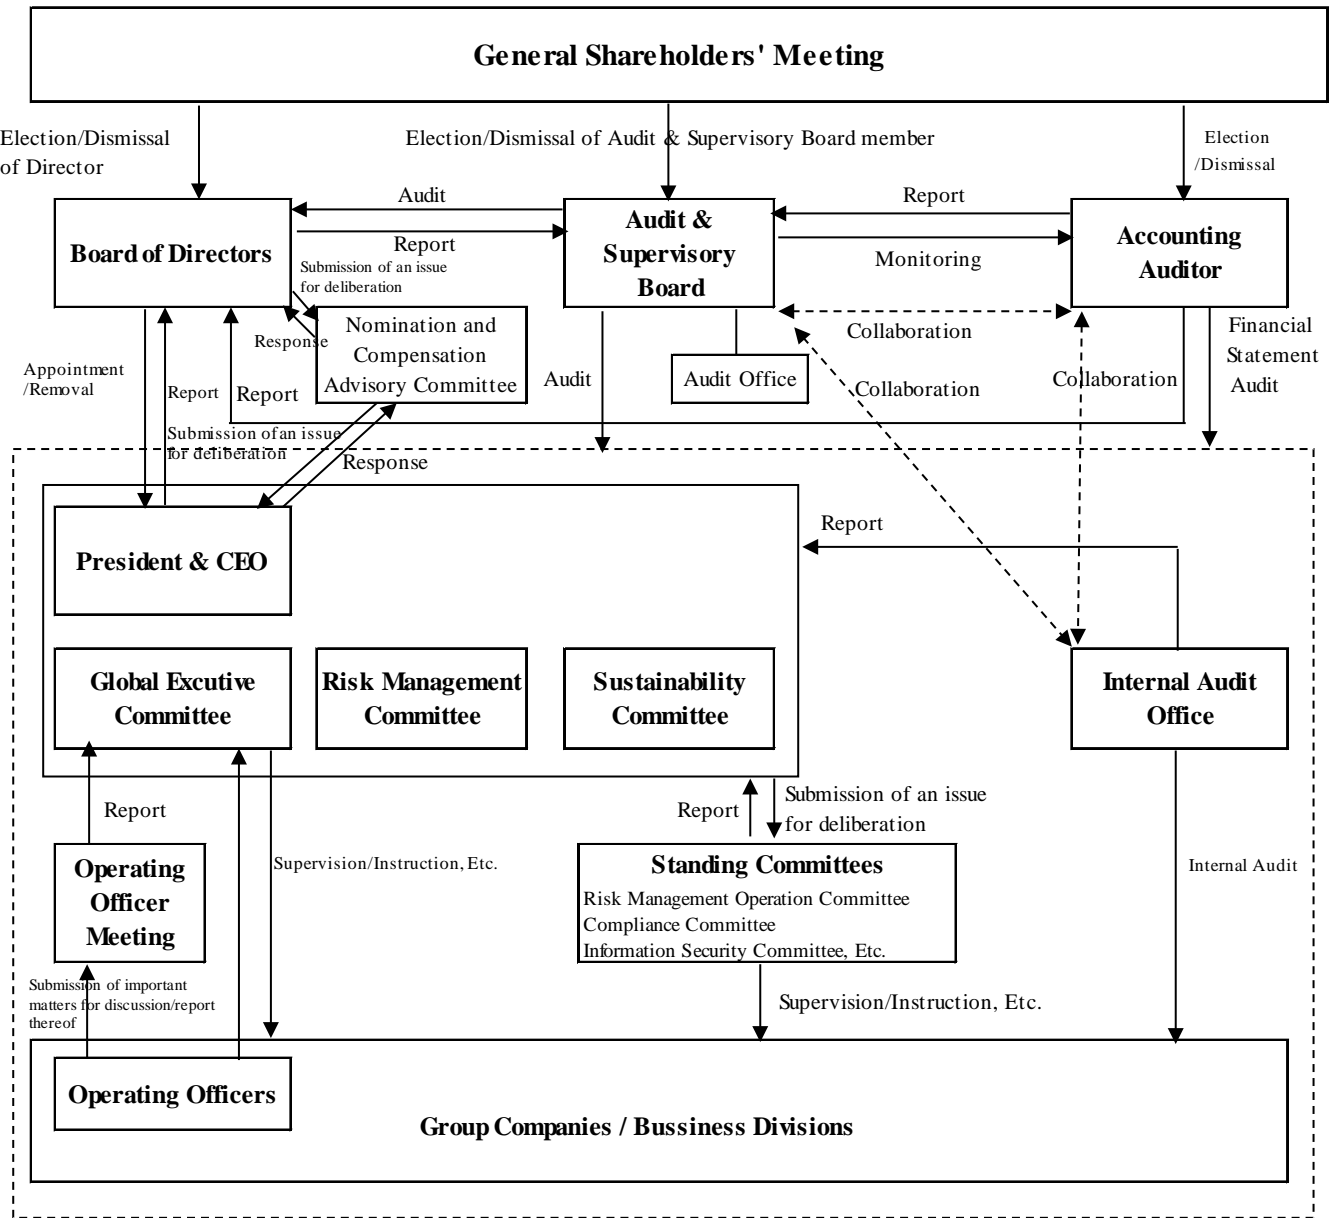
General Shareholders' Meeting

Election/Dismissal of Director

Election/Dismissal of Audit & Supervisory Board member

Election /Dismissal

Audit

Report

Board of Directors

Submission of an issue for deliberation

Audit & Supervisory Board

Report

Monitoring

Accounting Auditor

Response

Nomination and Compensation Advisory Committee

Collaboration

Financial Statement Audit

Appointment /Removal

Report

Report

Audit

Audit Office

Collaboration

Collaboration

Submission of an issue for deliberation

Response

President & CEO

Report

Global Excutive Committee

Risk Management Committee

Sustainability Committee

Internal Audit Office

Report

Report

Submission of an issue for deliberation

Operating Officer Meeting

Supervision/Instruction, Etc.

Standing Committees
Risk Management Operation Committee
Compliance Committee
Information Security Committee, Etc.

Internal Audit

Submission of important matters for discussion/report thereof

Supervision/Instruction, Etc.

Operating Officers

Group Companies / Bussiness Divisions